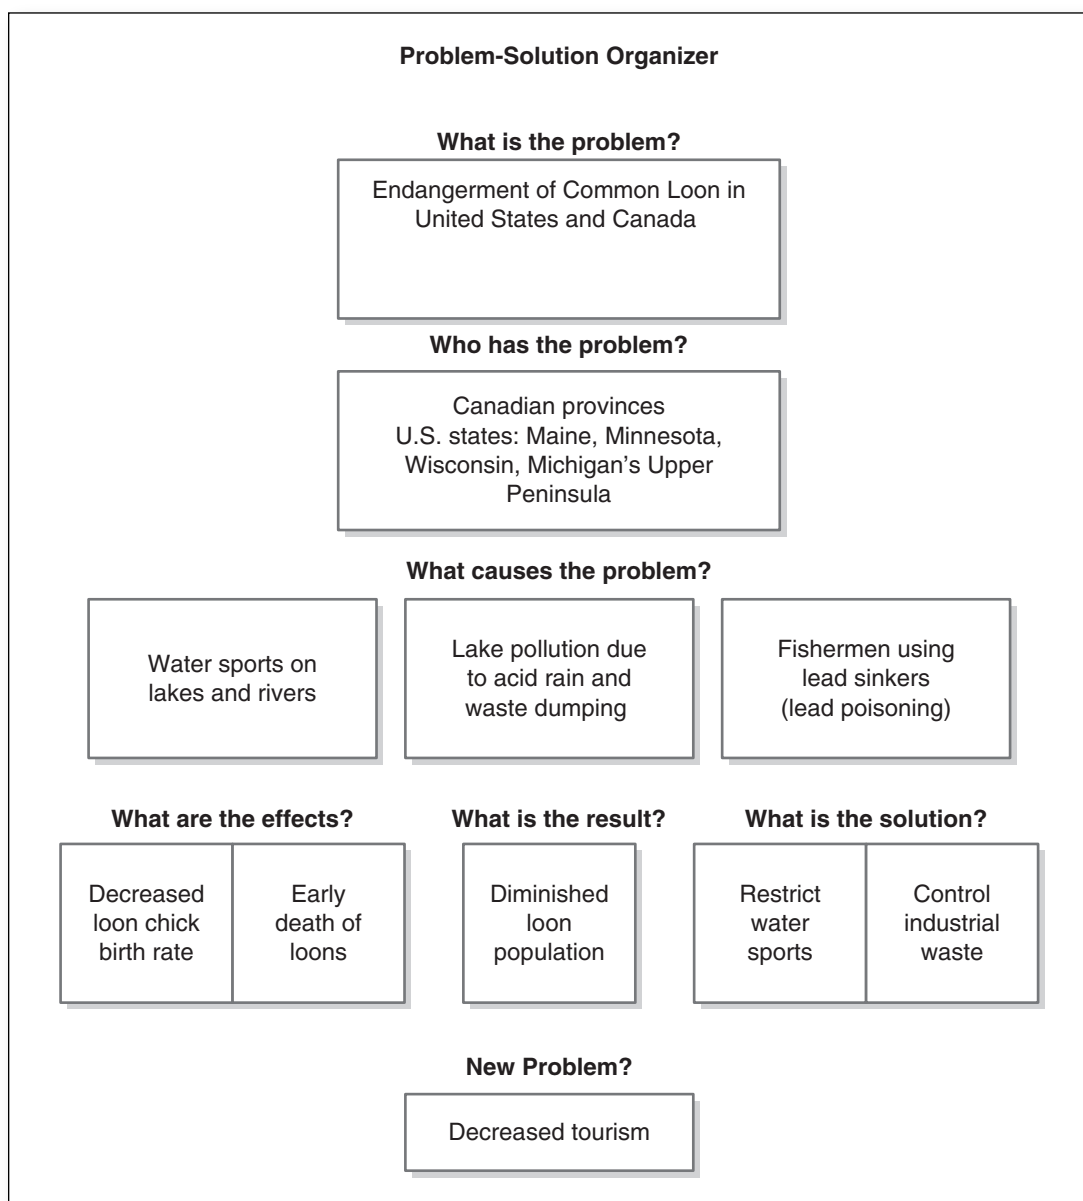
Problem-Solution Organizer

What is the problem?

Endangerment of Common Loon in United States and Canada

Who has the problem?

Canadian provinces
U.S. states: Maine, Minnesota, Wisconsin, Michigan's Upper Peninsula

What causes the problem?

Water sports on lakes and rivers

Lake pollution due to acid rain and waste dumping

Fishermen using lead sinkers (lead poisoning)

What are the effects?

Decreased loon chick birth rate

Early death of loons

What is the result?

Diminished loon population

What is the solution?

Restrict water sports

Control industrial waste

New Problem?

Decreased tourism